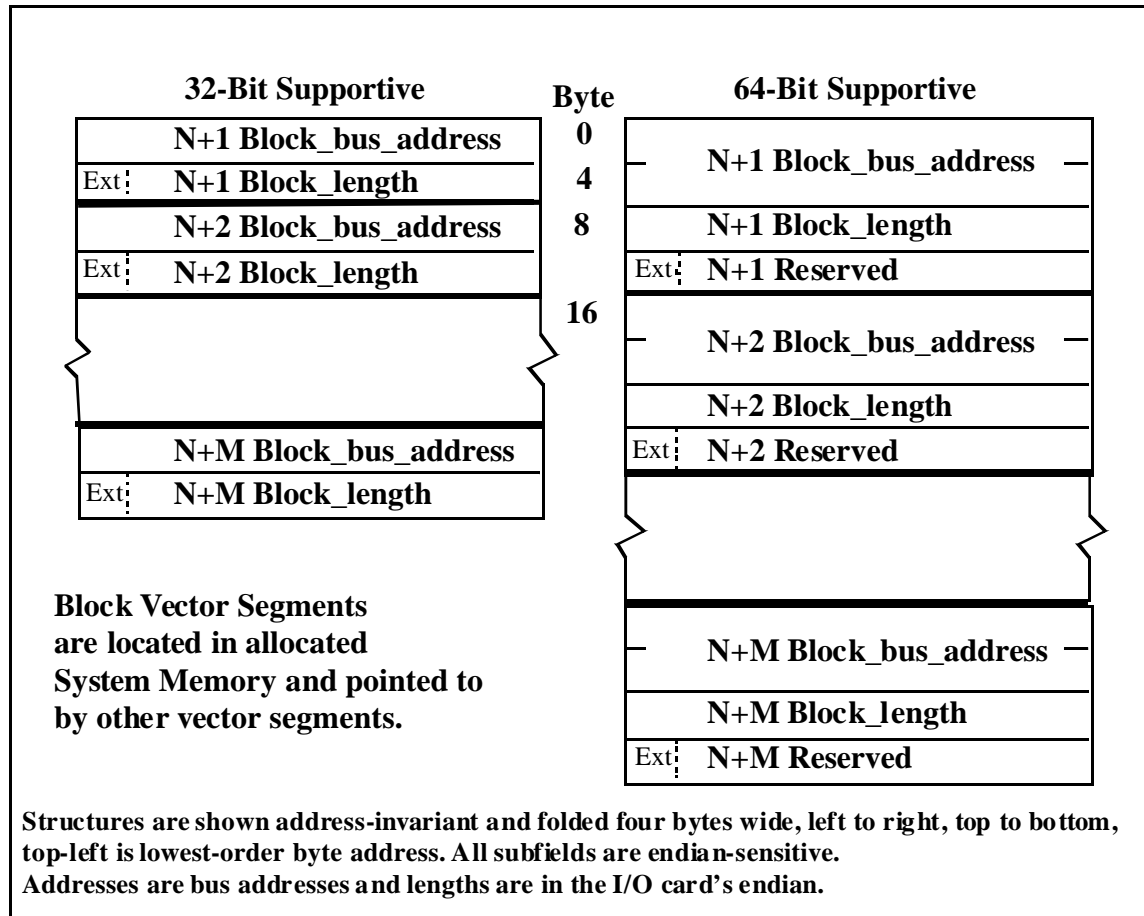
32-Bit Supportive

Byte

64-Bit Supportive

N+1 Block_bus_address

0

N+1 Block_bus_address

Ext N+1 Block_length

4

N+2 Block_bus_address

8

N+1 Block_length

Ext N+2 Block_length

Ext N+1 Reserved

16

N+2 Block_bus_address

N+2 Block_length

N+M Block_bus_address

Ext N+2 Reserved

Ext N+M Block_length

Block Vector Segments are located in allocated System Memory and pointed to by other vector segments.

N+M Block_bus_address

N+M Block_length

Ext N+M Reserved

Structures are shown address-invariant and folded four bytes wide, left to right, top to bottom, top-left is lowest-order byte address. All subfields are endian-sensitive.
Addresses are bus addresses and lengths are in the I/O card's endian.